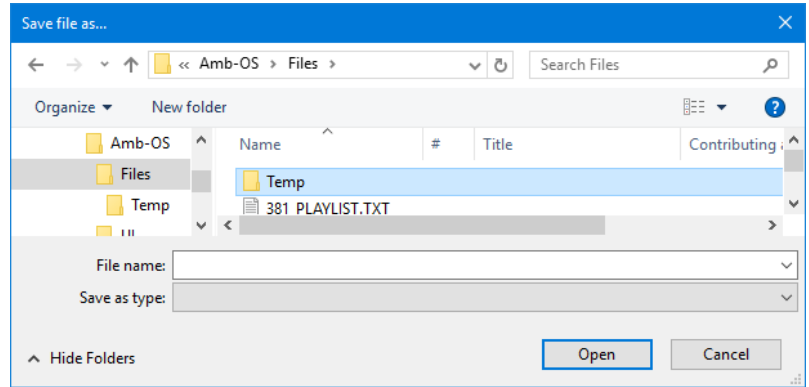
Save file as...

« Amb-OS › Files ›

Search Files

Organize ▾ New folder

?

Amb-OS

Files

Temp

Ul

Name

#

Title

Contributing a

Temp

381_PLAYLIST.TXT

File name:

Save as type:

Hide Folders

Open

Cancel